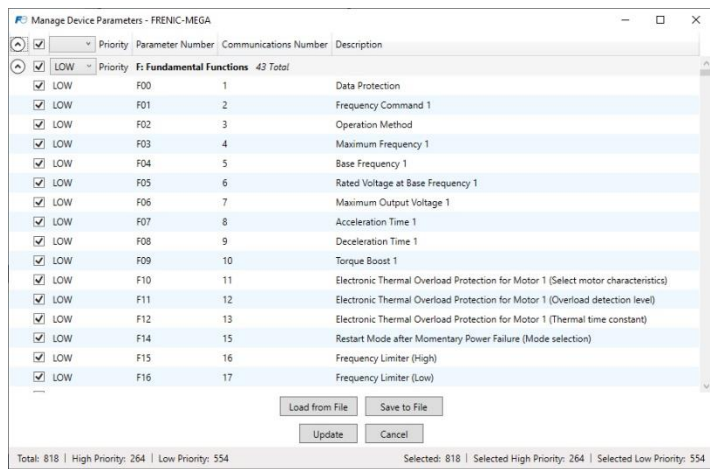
Manage Device Parameters - FRENIC-MEGA

| | Priority | Parameter Number | Communications Number | Description |
|---|---|---|---|---|
| LOW | Priority | F: Fundamental Functions 43 Total | | |
| LOW | | F00 | 1 | Data Protection |
| LOW | | F01 | 2 | Frequency Command 1 |
| LOW | | F02 | 3 | Operation Method |
| LOW | | F03 | 4 | Maximum Frequency 1 |
| LOW | | F04 | 5 | Base Frequency 1 |
| LOW | | F05 | 6 | Rated Voltage at Base Frequency 1 |
| LOW | | F06 | 7 | Maximum Output Voltage 1 |
| LOW | | F07 | 8 | Acceleration Time 1 |
| LOW | | F08 | 9 | Deceleration Time 1 |
| LOW | | F09 | 10 | Torque Boost 1 |
| LOW | | F10 | 11 | Electronic Thermal Overload Protection for Motor 1 (Select motor characteristics) |
| LOW | | F11 | 12 | Electronic Thermal Overload Protection for Motor 1 (Overload detection level) |
| LOW | | F12 | 13 | Electronic Thermal Overload Protection for Motor 1 (Thermal time constant) |
| LOW | | F14 | 15 | Restart Mode after Momentary Power Failure (Mode selection) |
| LOW | | F15 | 16 | Frequency Limiter (High) |
| LOW | | F16 | 17 | Frequency Limiter (Low) |

Load from File Save to File

Update Cancel

Total: 818 | High Priority: 264 | Low Priority: 554

Selected: 818 | Selected High Priority: 264 | Selected Low Priority: 554